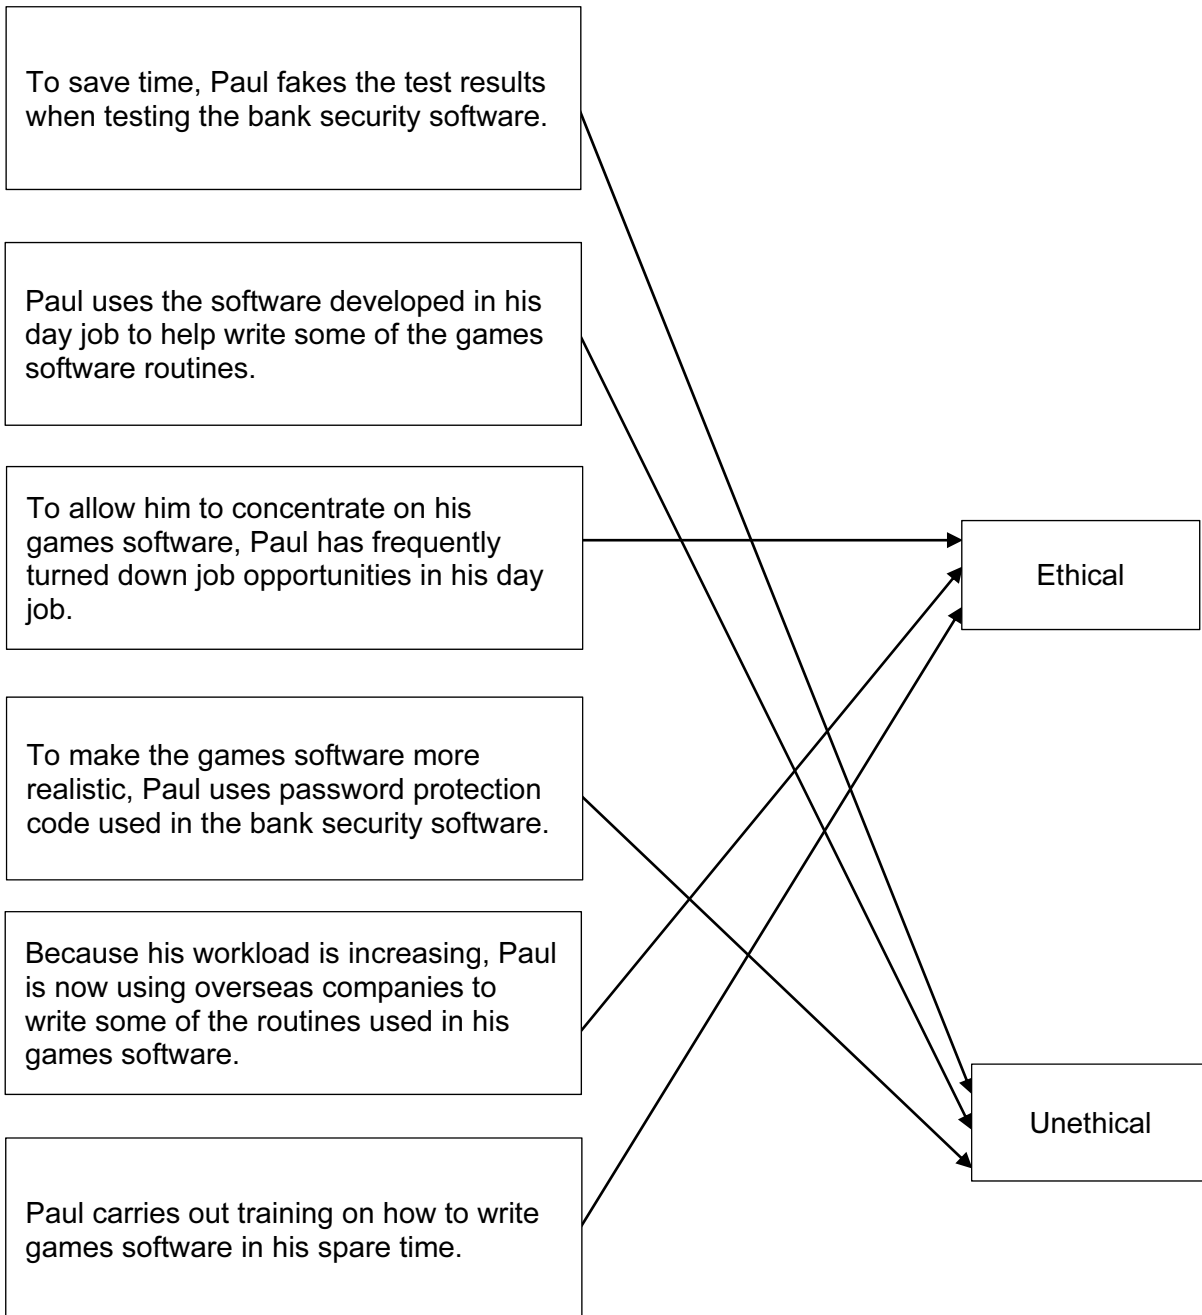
To save time, Paul fakes the test results when testing the bank security software.

Paul uses the software developed in his day job to help write some of the games software routines.

To allow him to concentrate on his games software, Paul has frequently turned down job opportunities in his day job.

To make the games software more realistic, Paul uses password protection code used in the bank security software.

Because his workload is increasing, Paul is now using overseas companies to write some of the routines used in his games software.

Paul carries out training on how to write games software in his spare time.

Ethical

Unethical